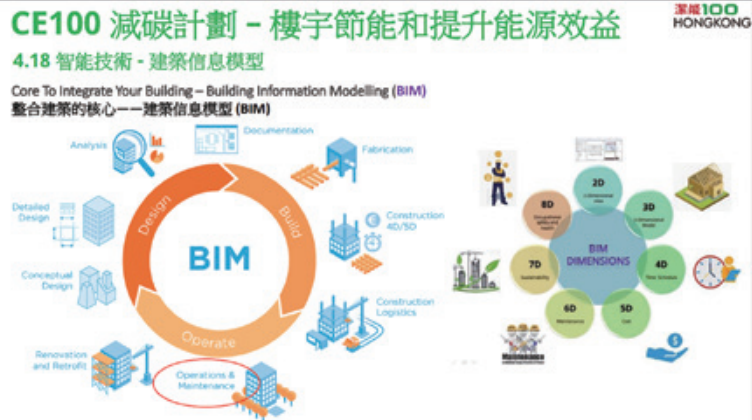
CE100 減碳計劃 – 樓宇節能和提升能源效益

深綠100 HONGKONG

4.18 智能技術 - 建築信息模型

Core To Integrate Your Building – Building Information Modelling (BIM)
整合建築的核心——建築信息模型 (BIM)

Analysis

Documentation

Fabrication

Detailed Design

Construction 4D/5D

Conceptual Design

Construction Logistics

Renovation and Retrofit

Operations & Maintenance

Design

Build

Operate

BIM

BIM DIMENSIONS

2D

3D

4D

5D

6D

7D

8D

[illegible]